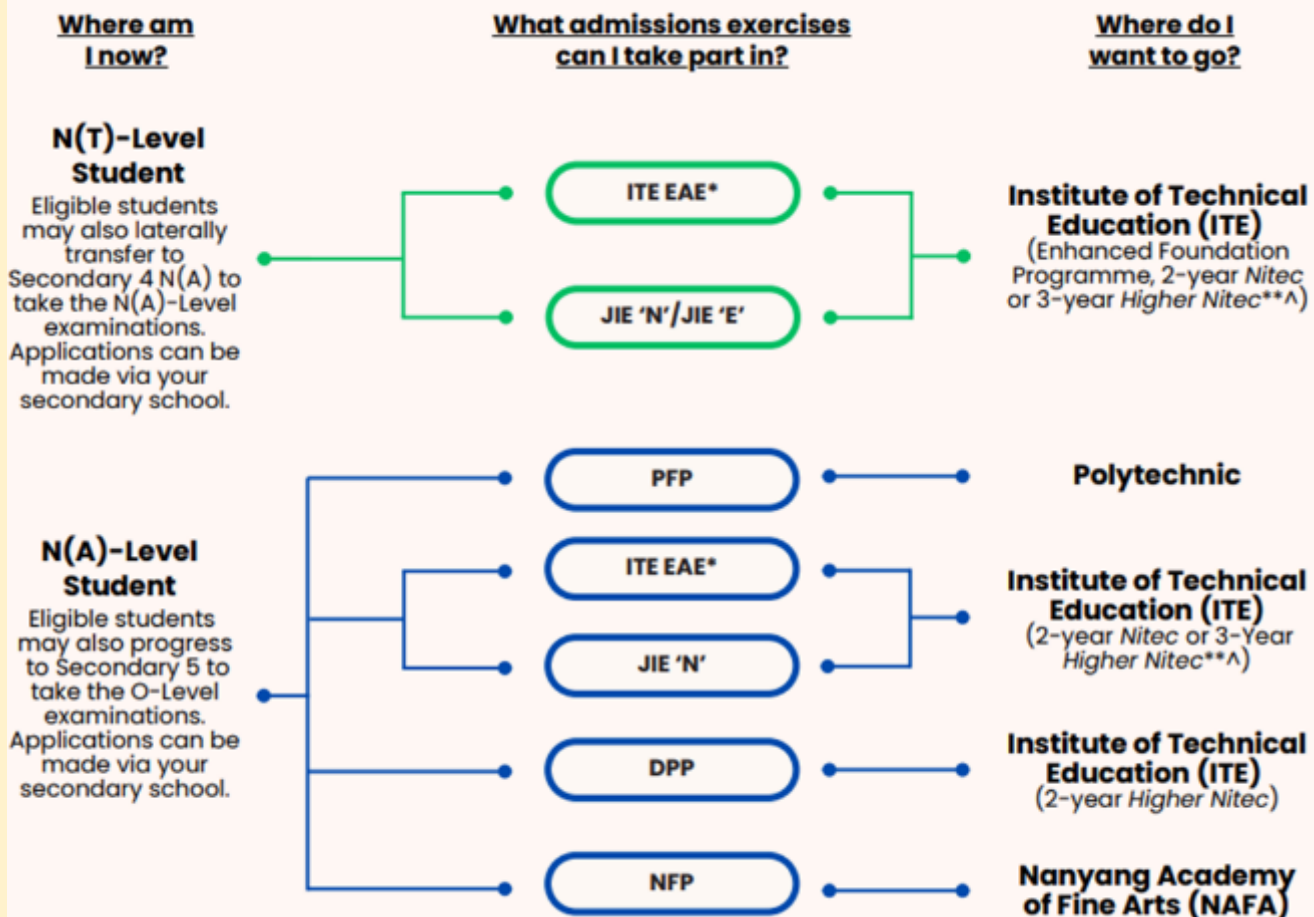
Where am I now?

What admissions exercises can I take part in?

Where do I want to go?

N(T)-Level Student
Eligible students may also laterally transfer to Secondary 4 N(A) to take the N(A)-Level examinations. Applications can be made via your secondary school.

ITE EAE*

JIE 'N'/JIE 'E'

Institute of Technical Education (ITE)
(Enhanced Foundation Programme, 2-year Nitec or 3-year Higher Nitec**^)

N(A)-Level Student
Eligible students may also progress to Secondary 5 to take the O-Level examinations. Applications can be made via your secondary school.

PFP

Polytechnic

ITE EAE*

JIE 'N'

Institute of Technical Education (ITE)
(2-year Nitec or 3-Year Higher Nitec**^)

DPP

Institute of Technical Education (ITE)
(2-year Higher Nitec)

NFP

Nanyang Academy of Fine Arts (NAFA)